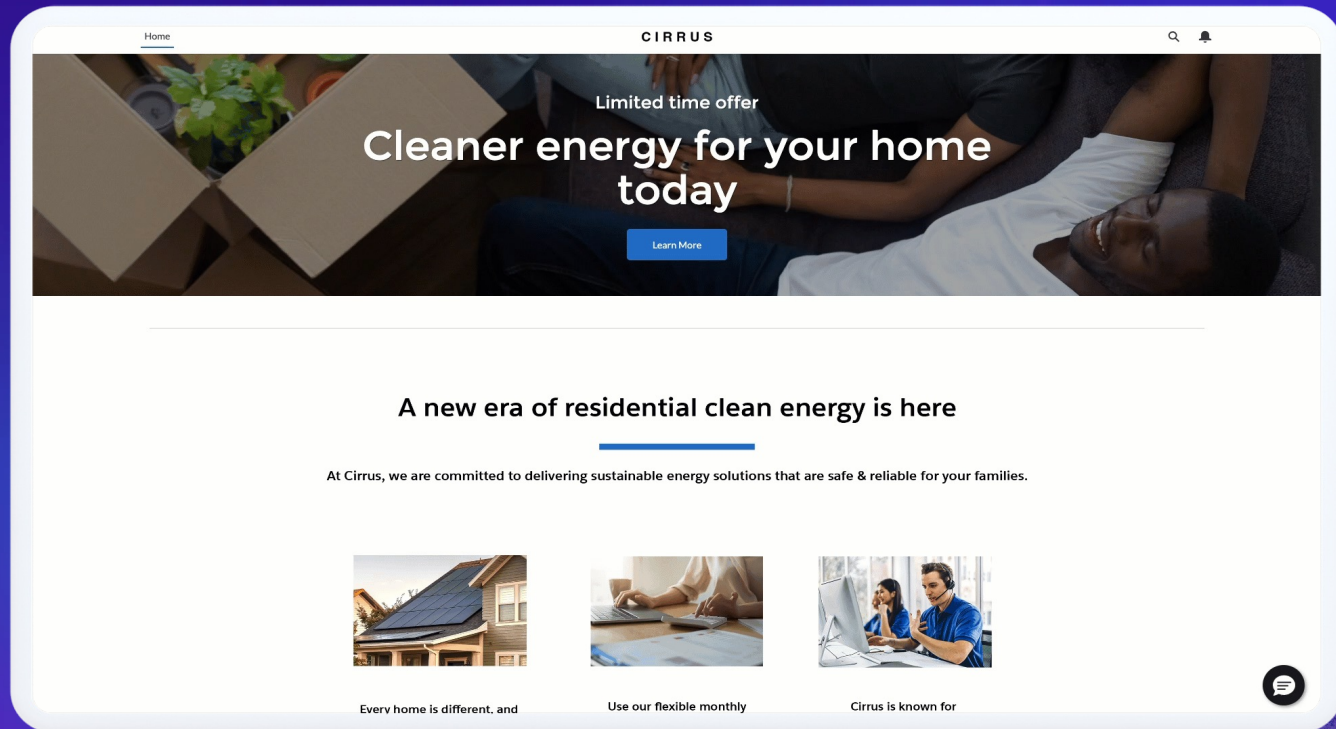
Home

CIRRUS

Limited time offer

Cleaner energy for your home today

Learn More

A new era of residential clean energy is here

At Cirrus, we are committed to delivering sustainable energy solutions that are safe & reliable for your families.

Every home is different, and

Use our flexible monthly

Cirrus is known for